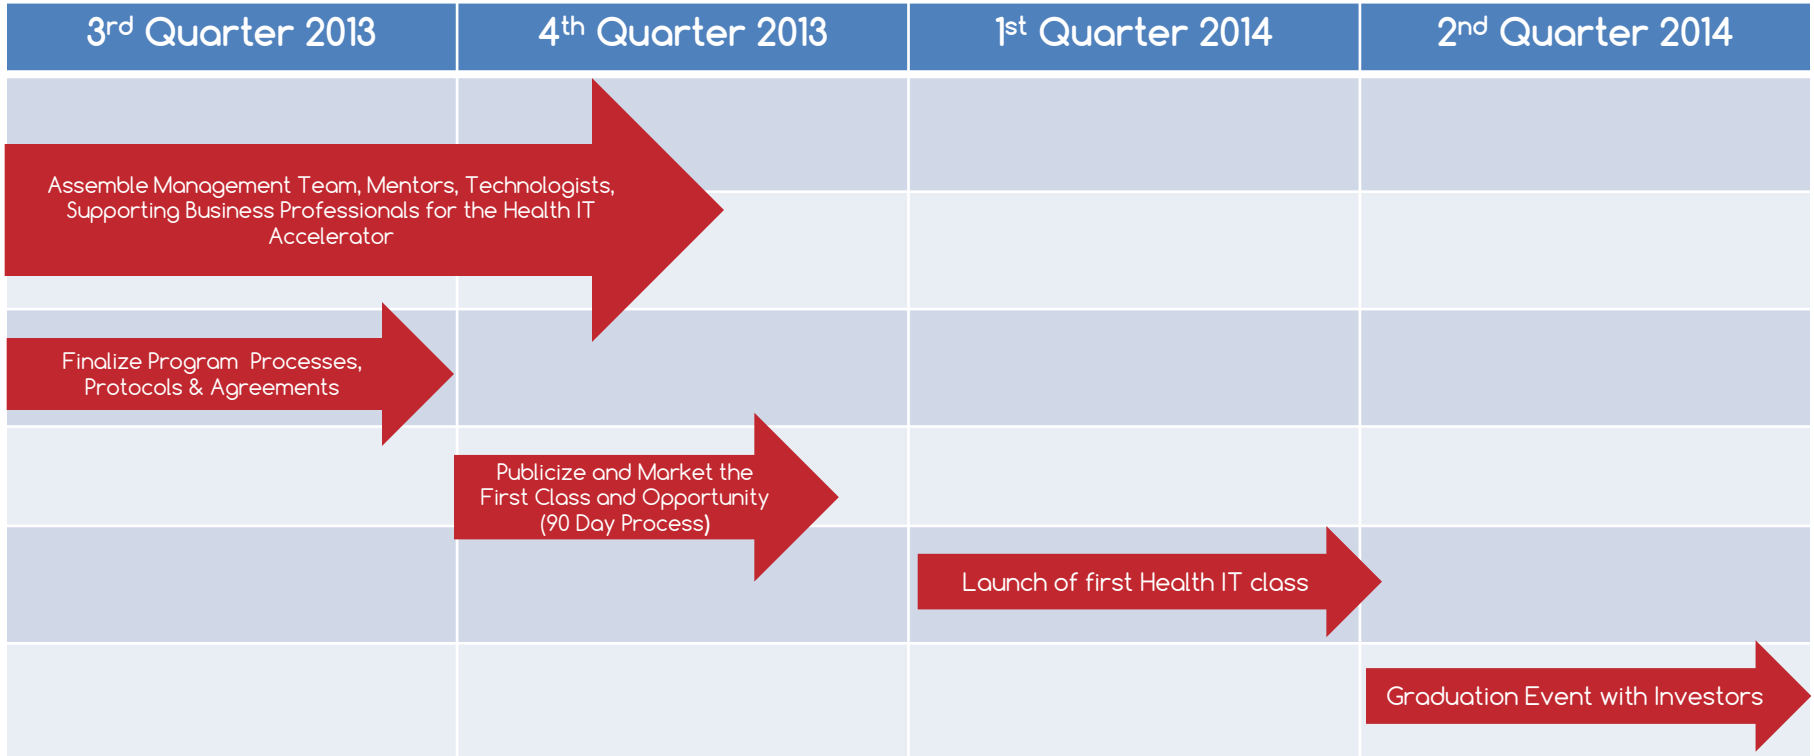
| 3$^{rd}$ Quarter 2013 | 4$^{th}$ Quarter 2013 | 1$^{st}$ Quarter 2014 | 2$^{nd}$ Quarter 2014 |
|---|---|---|---|

Assemble Management Team, Mentors, Technologists, Supporting Business Professionals for the Health IT Accelerator

Finalize Program Processes, Protocols & Agreements

Publicize and Market the First Class and Opportunity (90 Day Process)

Launch of first Health IT class

Graduation Event with Investors